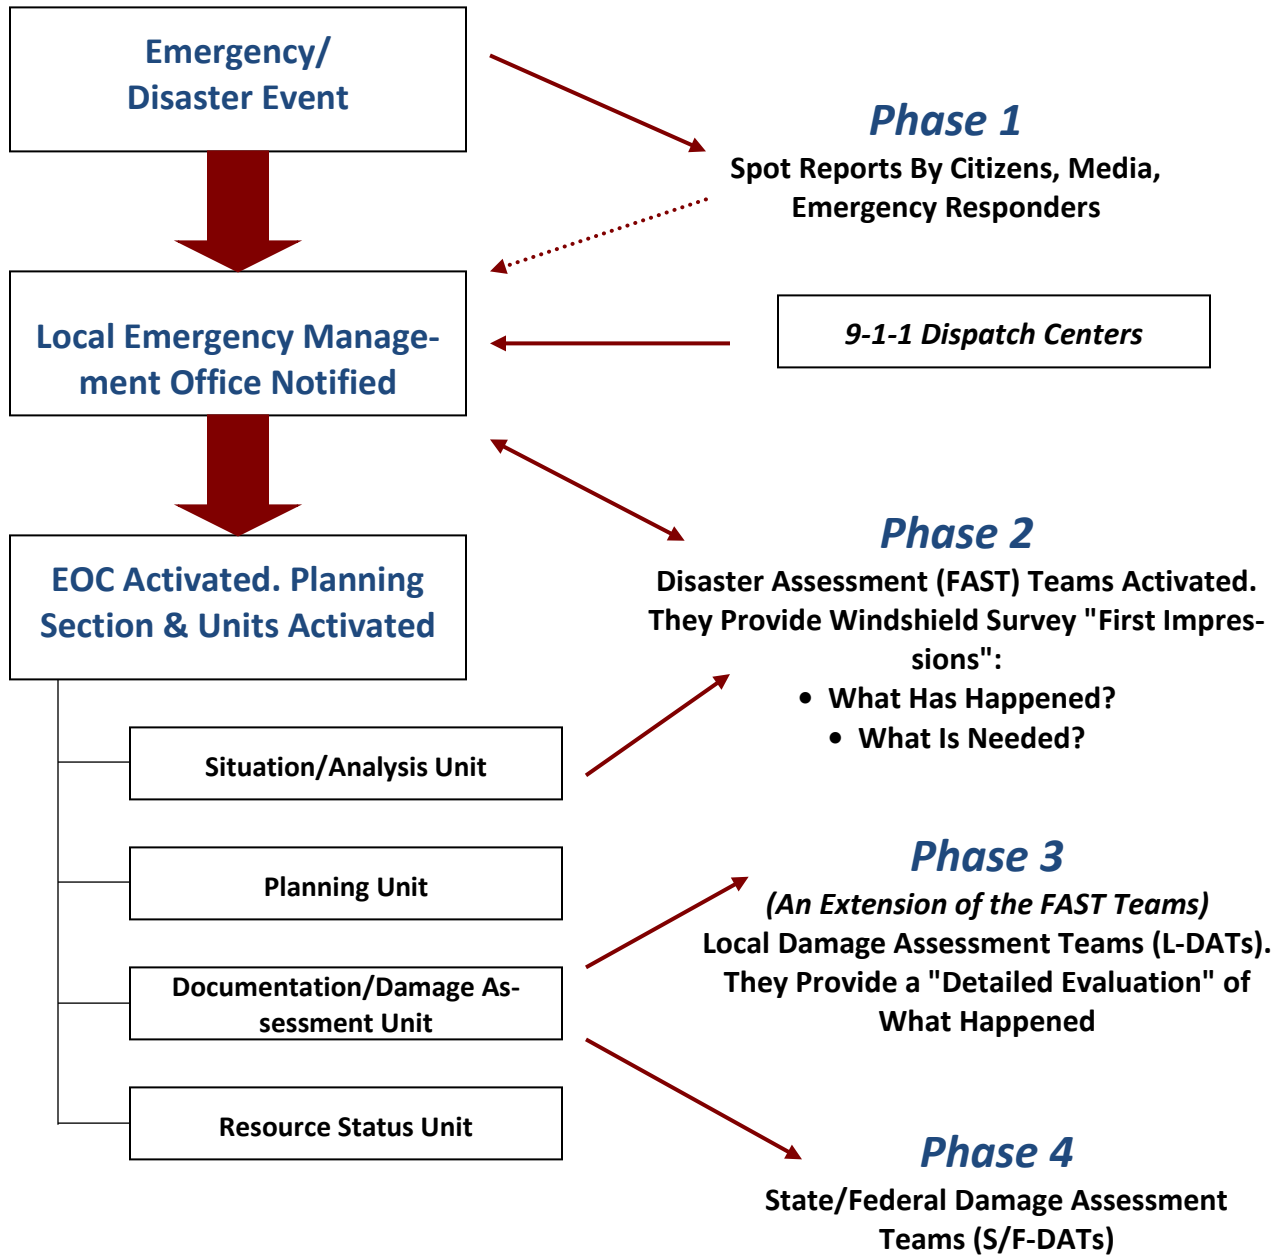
Emergency/ Disaster Event

Phase 1

Spot Reports By Citizens, Media, Emergency Responders

Local Emergency Management Office Notified

9-1-1 Dispatch Centers

EOC Activated. Planning Section & Units Activated

Phase 2

Disaster Assessment (FAST) Teams Activated. They Provide Windshield Survey "First Impressions":

- What Has Happened?
- What Is Needed?

Situation/Analysis Unit

Planning Unit

Documentation/Damage Assessment Unit

Resource Status Unit

Phase 3

(An Extension of the FAST Teams)

Local Damage Assessment Teams (L-DATs). They Provide a "Detailed Evaluation" of What Happened

Phase 4

State/Federal Damage Assessment Teams (S/F-DATs)